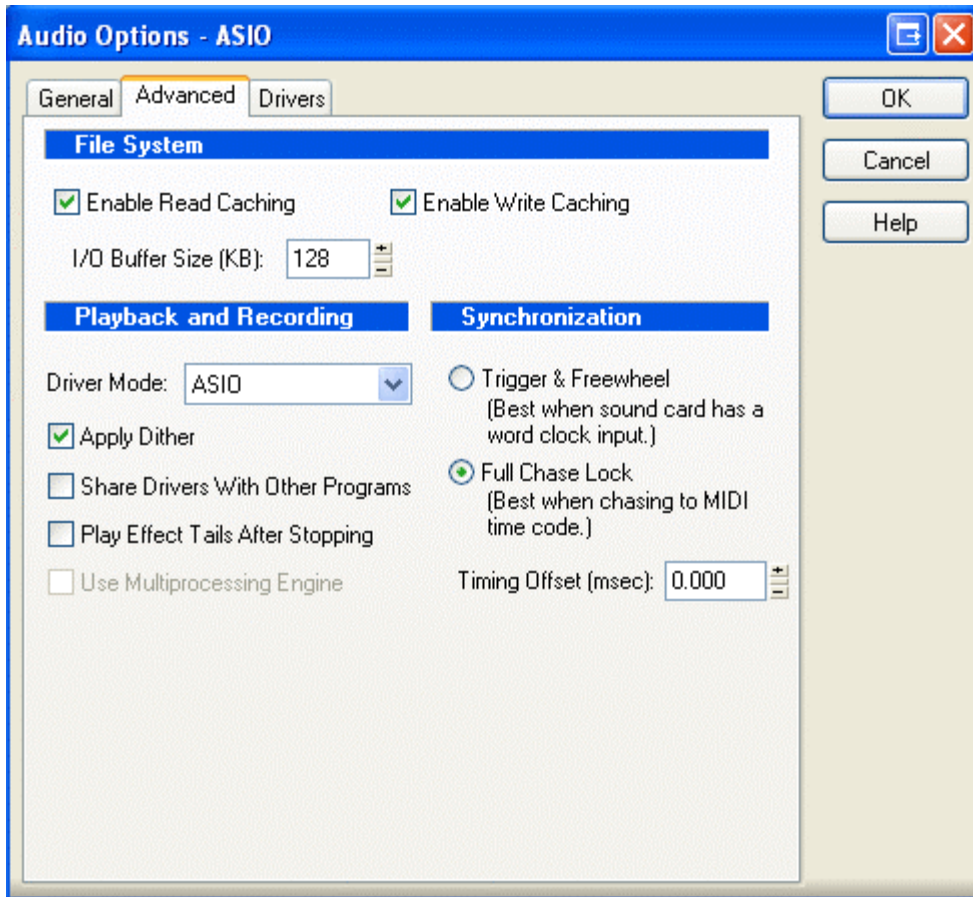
Audio Options - ASIO

General
Advanced
Drivers

OK
Cancel
Help

File System

Enable Read Caching
Enable Write Caching

I/O Buffer Size (KB): 128

Playback and Recording

Synchronization

Driver Mode: ASIO

Apply Dither

Share Drivers With Other Programs

Play Effect Tails After Stopping

Use Multiprocessing Engine

Trigger & Freewheel
(Best when sound card has a word clock input.)

Full Chase Lock
(Best when chasing to MIDI time code.)

Timing Offset (msec): 0.000